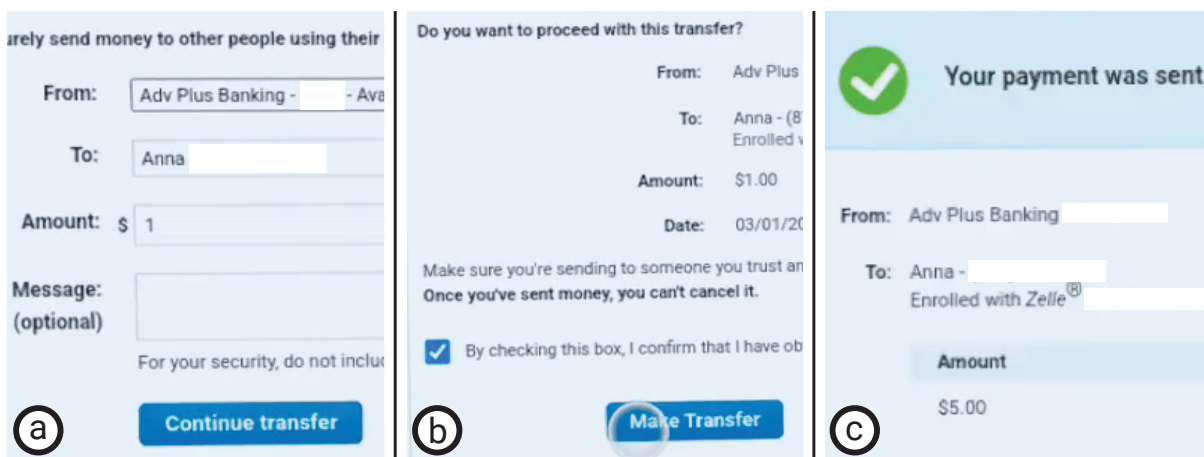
urely send money to other people using their

From: Adv Plus Banking - - Ava

To: Anna

Amount: $ 1

Message: (optional)

For your security, do not incluc

Continue transfer

a

Do you want to proceed with this transfer?

From: Adv Plus

To: Anna - (8 Enrolled v

Amount: $1.00

Date: 03/01/20

Make sure you're sending to someone you trust an **Once you've sent money, you can't cancel it.**

By checking this box, I confirm that I have ob

Make Transfer

b

Your payment was sent

From: Adv Plus Banking

To: Anna - Enrolled with *Zelle*®

Amount

$5.00

c